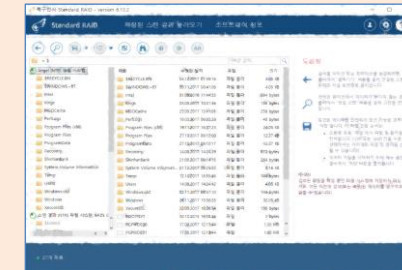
Standard RAID

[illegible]

Standard RAID

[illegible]

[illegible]

| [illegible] | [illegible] | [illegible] | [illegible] |
|---|---|---|---|
| $RECYCLE.BIN | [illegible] | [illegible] | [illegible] |
| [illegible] | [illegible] | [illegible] | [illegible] |
| Intel | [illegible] | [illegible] | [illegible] |
| Kings | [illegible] | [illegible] | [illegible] |
| PerfLogs | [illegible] | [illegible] | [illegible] |
| Program Files | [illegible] | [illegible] | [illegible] |
| Program Files (x86) | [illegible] | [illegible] | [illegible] |
| ProgramData | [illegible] | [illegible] | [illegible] |
| Recovery | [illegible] | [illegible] | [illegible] |
| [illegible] | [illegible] | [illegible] | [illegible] |
| System Volume Information | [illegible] | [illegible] | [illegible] |
| Users | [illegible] | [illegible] | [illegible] |
| Windows | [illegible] | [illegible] | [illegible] |

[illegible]